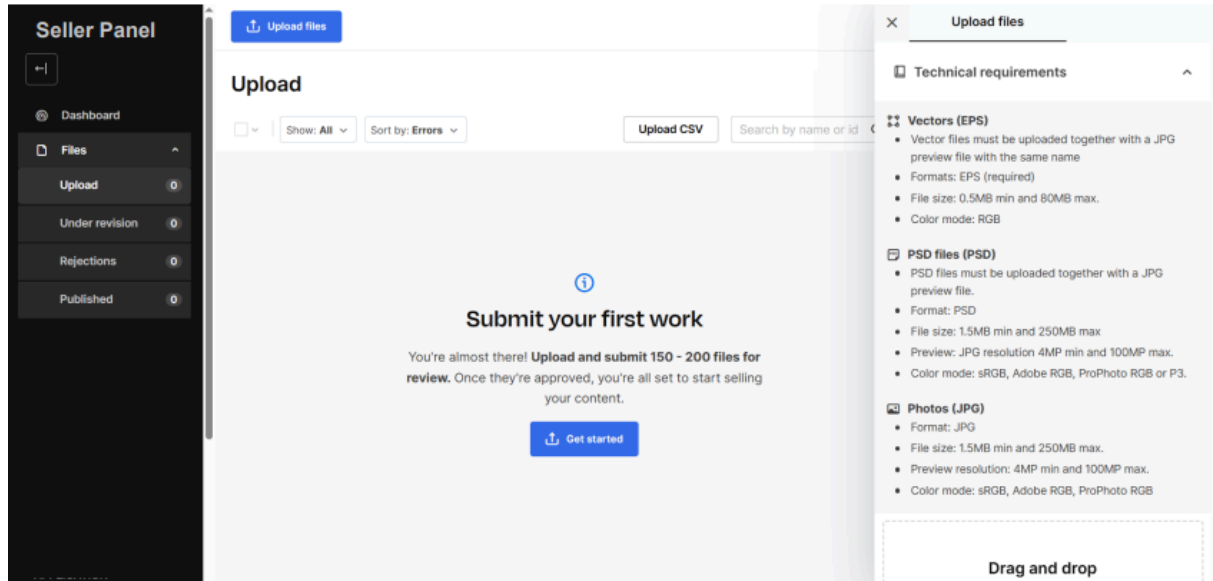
Seller Panel

Dashboard

Files

Upload 0

Under revision 0

Rejections 0

Published 0

Upload files

Upload

Show: All

Sort by: Errors

Upload CSV

Search by name or id

Submit your first work

You're almost there! **Upload and submit 150 - 200 files for review.** Once they're approved, you're all set to start selling your content.

Get started

Upload files

Technical requirements

Vectors (EPS)
- Vector files must be uploaded together with a JPG preview file with the same name
- Formats: EPS (required)
- File size: 0.5MB min and 80MB max.
- Color mode: RGB

PSD files (PSD)
- PSD files must be uploaded together with a JPG preview file.
- Format: PSD
- File size: 1.5MB min and 250MB max
- Preview: JPG resolution 4MP min and 100MP max.
- Color mode: sRGB, Adobe RGB, ProPhoto RGB or P3.

Photos (JPG)
- Format: JPG
- File size: 1.5MB min and 250MB max.
- Preview resolution: 4MP min and 100MP max.
- Color mode: sRGB, Adobe RGB, ProPhoto RGB

Drag and drop